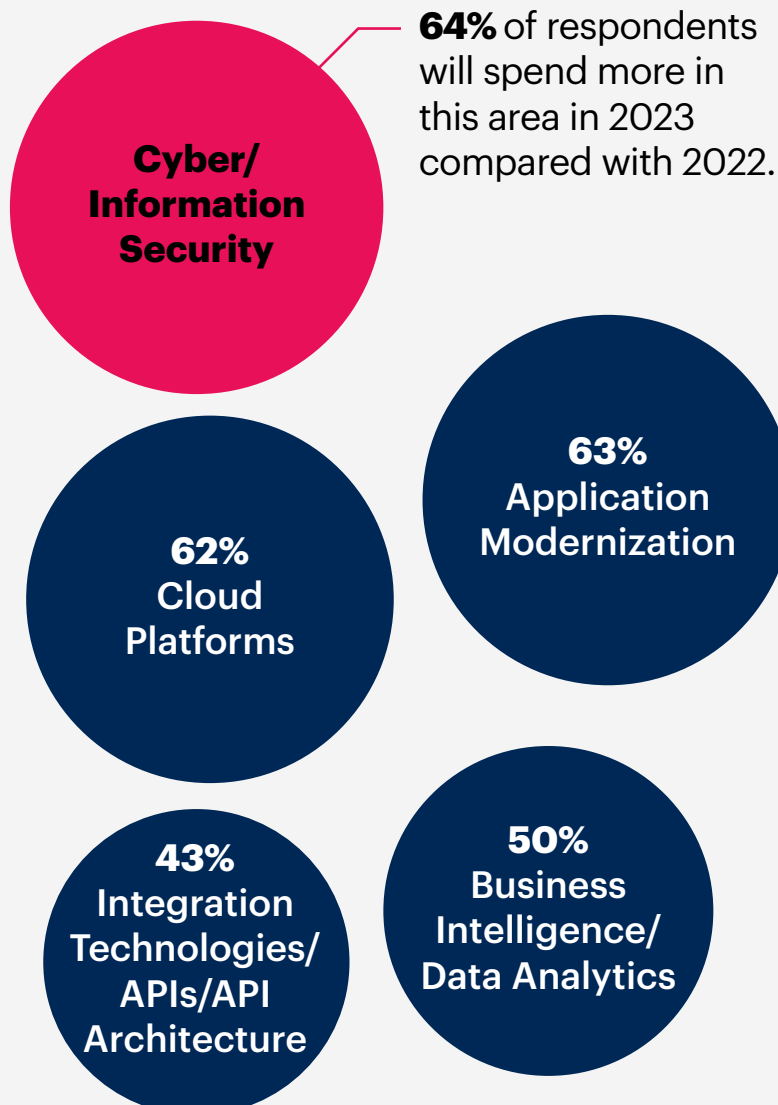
Cyber/ Information Security

**64%** of respondents will spend more in this area in 2023 compared with 2022.

63%
Application Modernization

62%
Cloud Platforms

43%
Integration Technologies/ APIs/API Architecture

50%
Business Intelligence/ Data Analytics